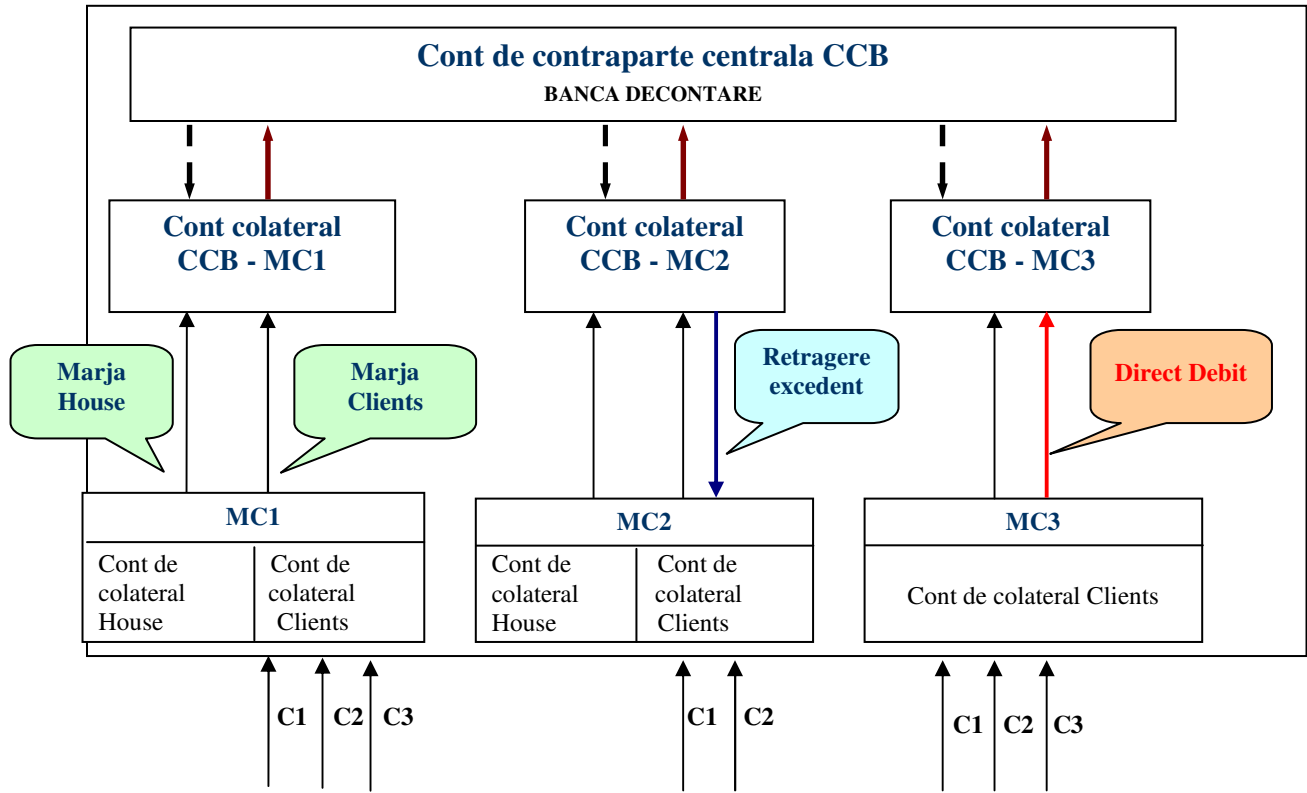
Cont de contraparte centrala CCB
BANCA DECONTARE

Cont colateral CCB - MC1

Cont colateral CCB - MC2

Cont colateral CCB - MC3

Marja House

Marja Clients

Retragere excedent

Direct Debit

MC1

| Cont de colateral House | Cont de colateral Clients |
|---|---|

MC2

| Cont de colateral House | Cont de colateral Clients |
|---|---|

MC3

Cont de colateral Clients

C1 C2 C3

C1 C2

C1 C2 C3